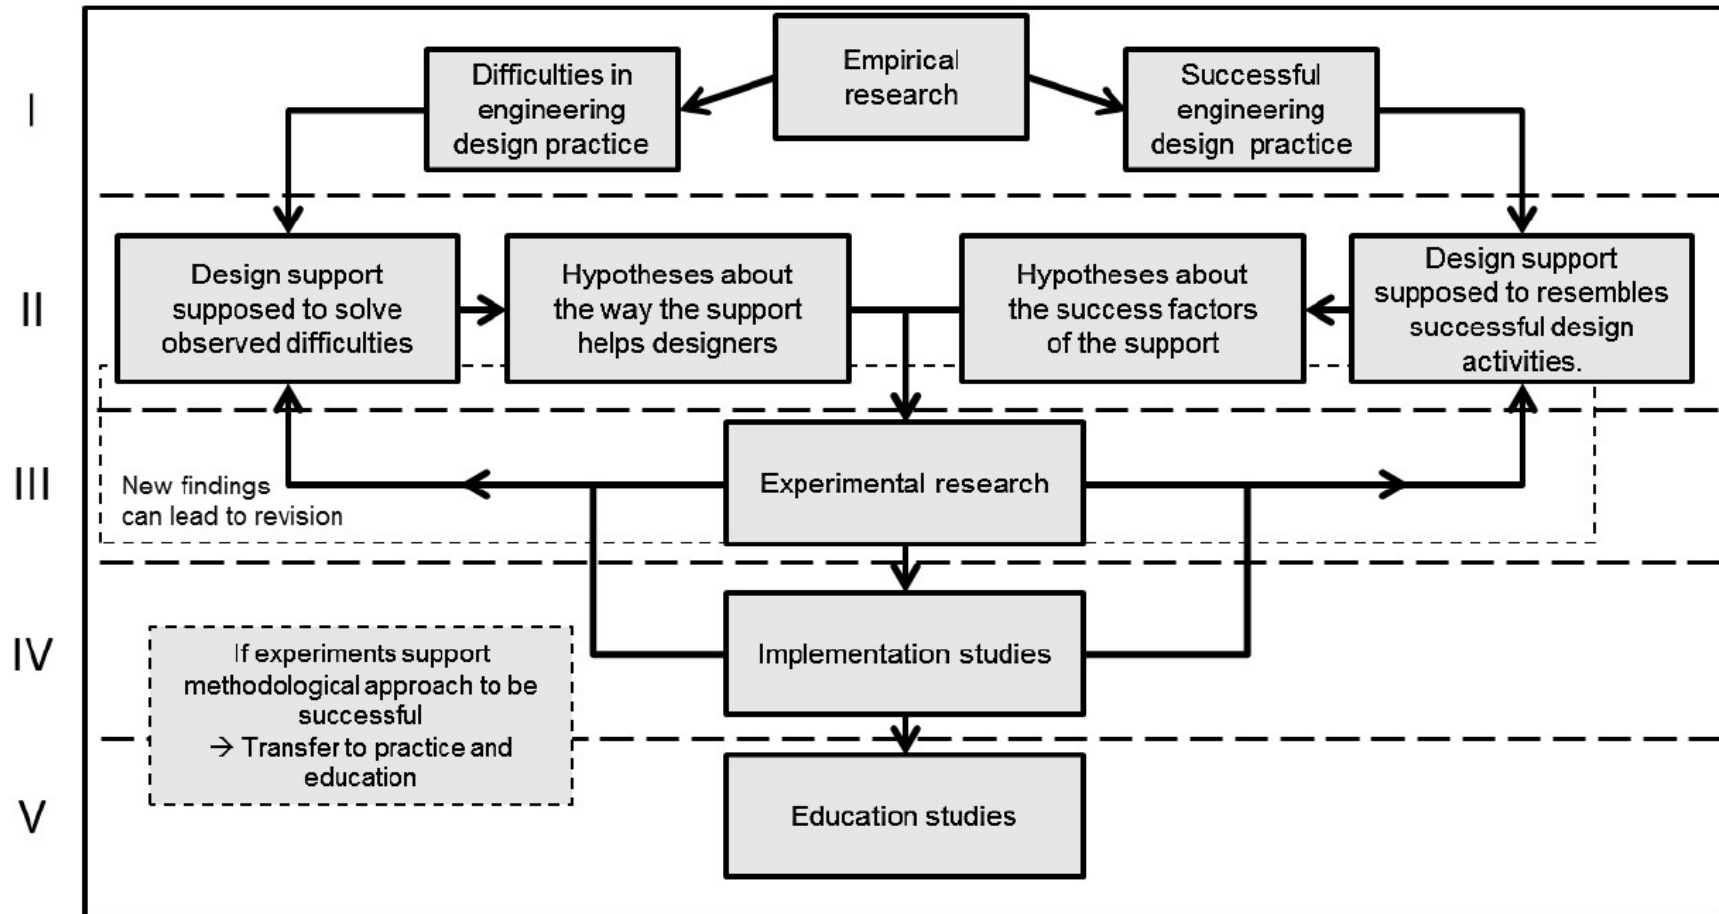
I

Difficulties in engineering design practice

Empirical research

Successful engineering design practice

II

Design support supposed to solve observed difficulties

Hypotheses about the way the support helps designers

Hypotheses about the success factors of the support

Design support supposed to resembles successful design activities.

III

New findings can lead to revision

Experimental research

IV

If experiments support methodological approach to be successful
→ Transfer to practice and education

Implementation studies

V

Education studies